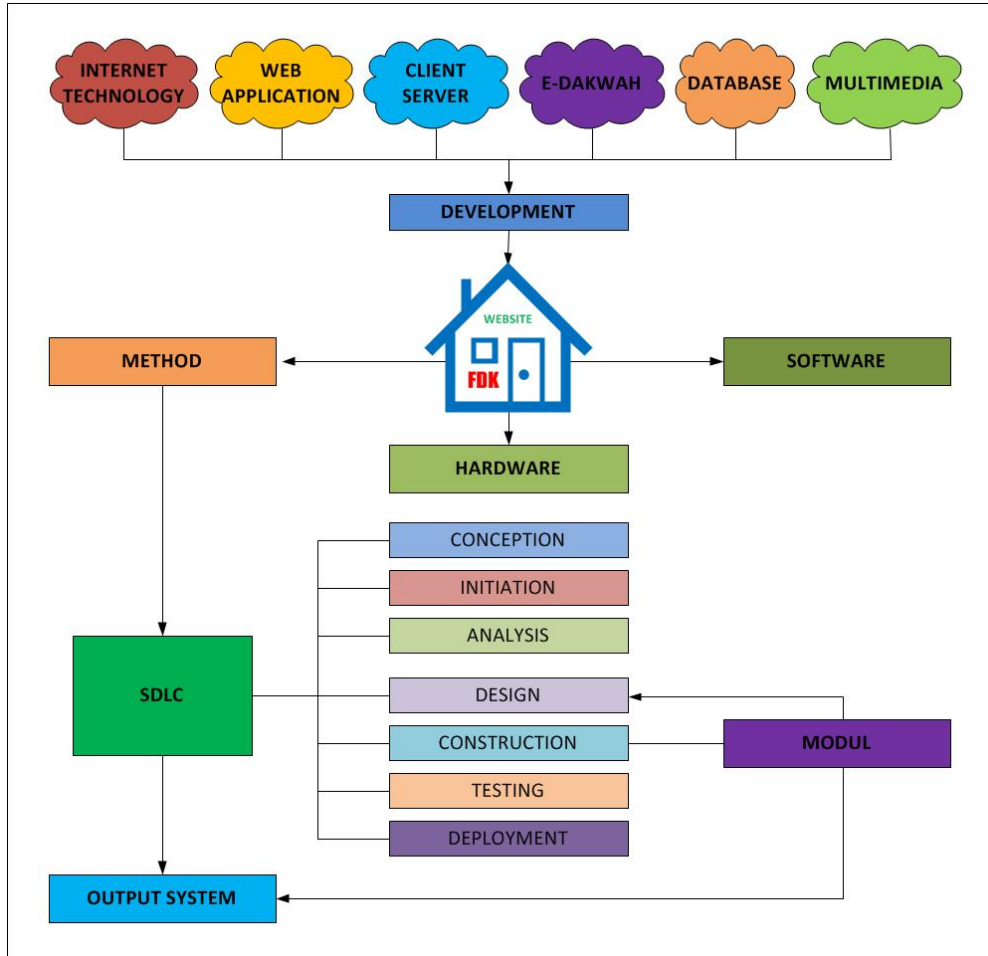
INTERNET TECHNOLOGY
WEB APPLICATION
CLIENT SERVER
E-DAKWAH
DATABASE
MULTIMEDIA

DEVELOPMENT

WEBSITE
FDK

METHOD
SOFTWARE
HARDWARE

CONCEPTION
INITIATION
ANALYSIS
SDLC
DESIGN
CONSTRUCTION
MODUL
TESTING
DEPLOYMENT

OUTPUT SYSTEM